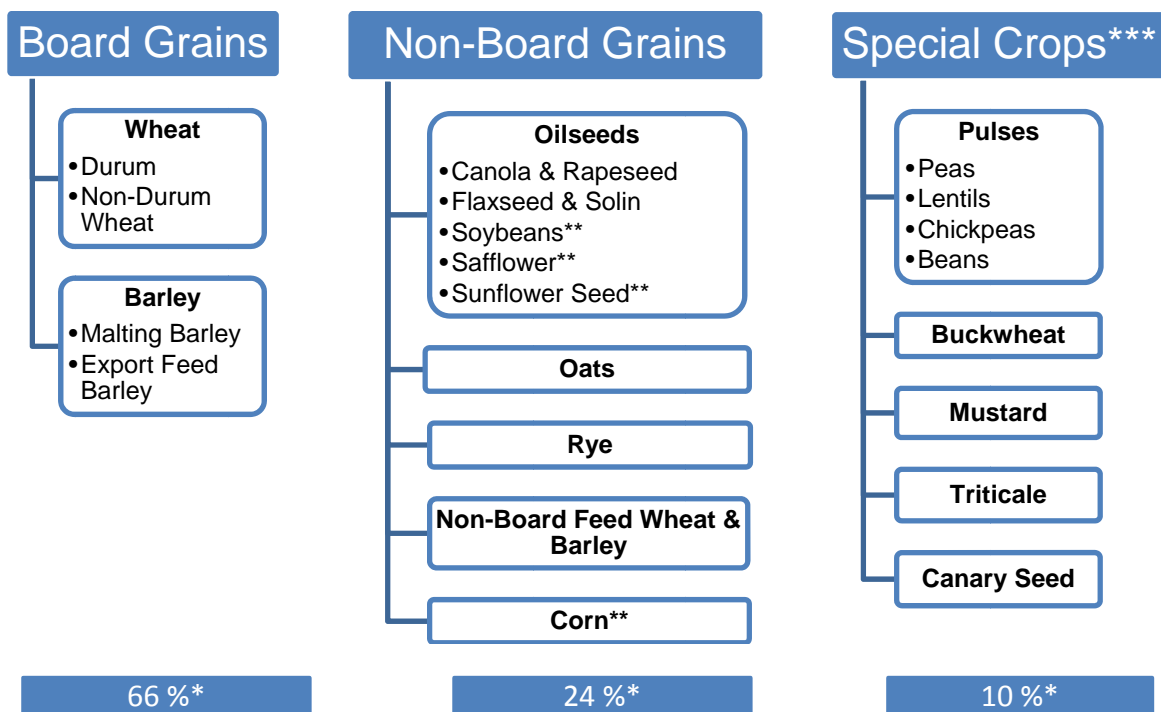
Board Grains

Wheat
•Durum
•Non-Durum Wheat

Barley
•Malting Barley
•Export Feed Barley

66 %*

Non-Board Grains

Oilseeds
•Canola & Rapeseed
•Flaxseed & Solin
•Soybeans**
•Safflower**
•Sunflower Seed**

Oats

Rye

Non-Board Feed Wheat & Barley

Corn**

24 %*

Special Crops***

Pulses
•Peas
•Lentils
•Chickpeas
•Beans

Buckwheat

Mustard

Triticale

Canary Seed

10 %*